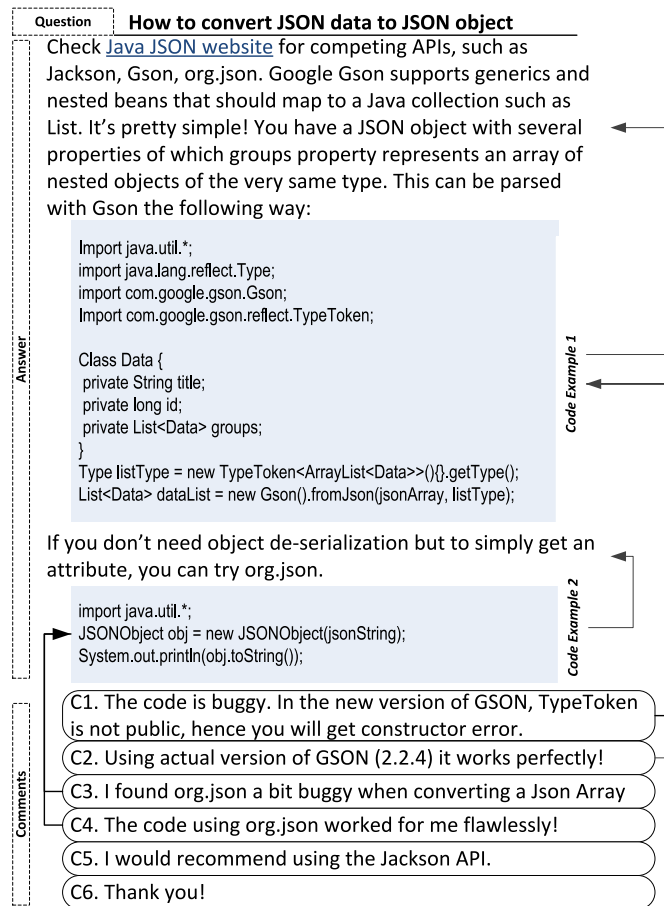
Question

How to convert JSON data to JSON object

Answer

Check Java JSON website for competing APIs, such as Jackson, Gson, org.json. Google Gson supports generics and nested beans that should map to a Java collection such as List. It's pretty simple! You have a JSON object with several properties of which groups property represents an array of nested objects of the very same type. This can be parsed with Gson the following way:

Import java.util.*;
import java.lang.reflect.Type;
import com.google.gson.Gson;
Import com.google.gson.reflect.TypeToken;

Class Data {
 private String title;
 private long id;
 private List<Data> groups;
}
Type listType = new TypeToken<ArrayList<Data>>(){}.getType();
List<Data> dataList = new Gson().fromJson(jsonArray, listType);

Code Example 1

If you don't need object de-serialization but to simply get an attribute, you can try org.json.

import java.util.*;
JSONObject obj = new JSONObject(jsonString);
System.out.println(obj.toString());

Code Example 2

Comments

C1. The code is buggy. In the new version of GSON, TypeToken is not public, hence you will get constructor error.

C2. Using actual version of GSON (2.2.4) it works perfectly!

C3. I found org.json a bit buggy when converting a Json Array

C4. The code using org.json worked for me flawlessly!

C5. I would recommend using the Jackson API.

C6. Thank you!